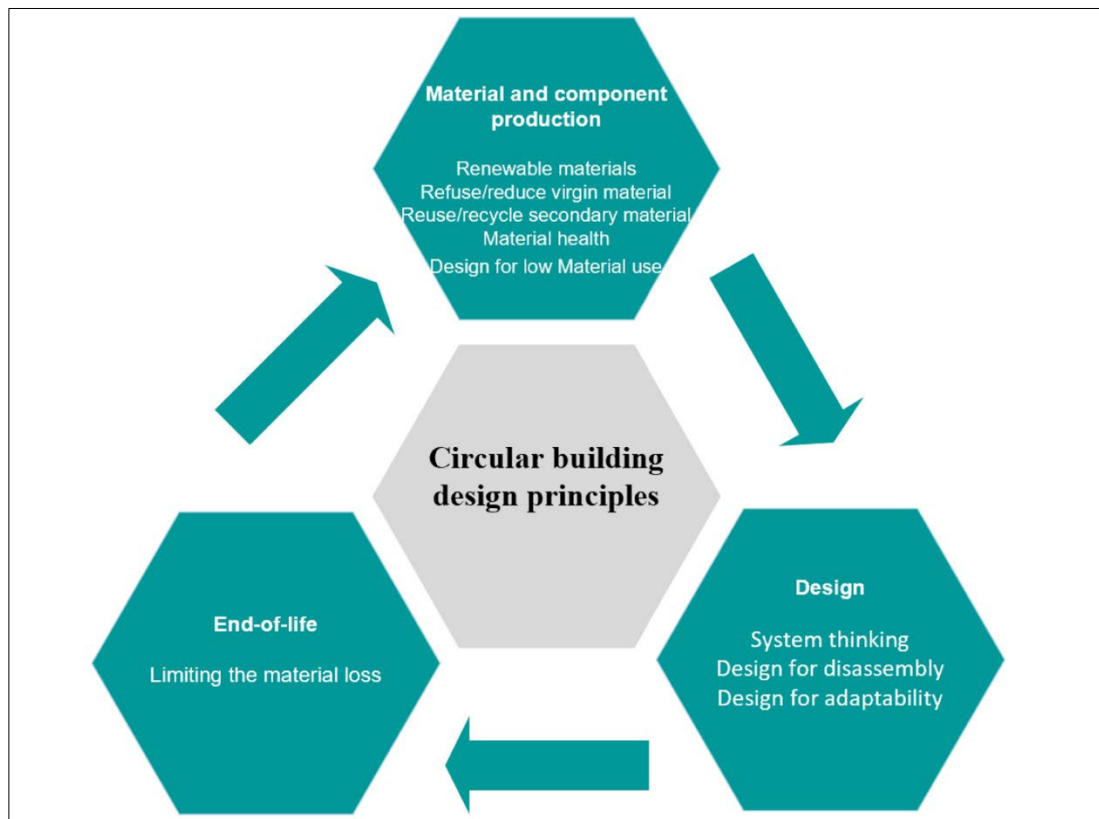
Material and component production

Renewable materials
Refuse/reduce virgin material
Reuse/recycle secondary material
Material health
Design for low Material use

Circular building design principles

Design

System thinking
Design for disassembly
Design for adaptability

End-of-life

Limiting the material loss